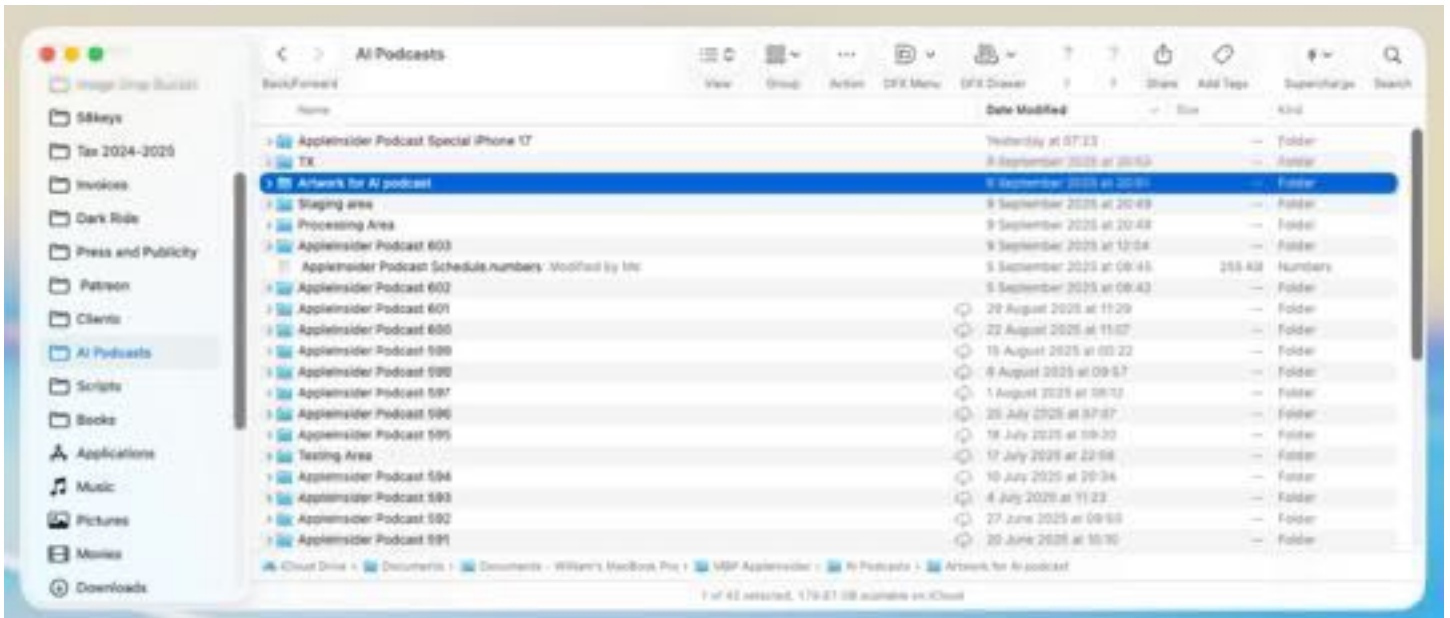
Image Drop Bucket
58keys
Tax 2024-2025
Invoices
Dark Ride
Press and Publicity
Patreon
Clients
AI Podcasts
Scripts
Books
Applications
Music
Pictures
Movies
Downloads

AI Podcasts
Back/Forward
View
Group
Action
DFX Menu
DFX Drawer
?
?
Share
Add Tags
Supercharge
Search

| Name | Date Modified | Size | Kind |
|---|---|---|---|
| AppleInsider Podcast Special iPhone 17 | Yesterday at 07:23 | — | Folder |
| TX | 9 September 2025 at 20:53 | — | Folder |
| Artwork for AI podcast | 9 September 2025 at 20:51 | — | Folder |
| Staging area | 9 September 2025 at 20:49 | — | Folder |
| Processing Area | 9 September 2025 at 20:48 | — | Folder |
| AppleInsider Podcast 603 | 9 September 2025 at 12:04 | — | Folder |
| AppleInsider Podcast Schedule.numbers Modified by Me | 5 September 2025 at 08:45 | 255 KB | Numbers |
| AppleInsider Podcast 602 | 5 September 2025 at 08:43 | — | Folder |
| AppleInsider Podcast 601 | 29 August 2025 at 11:29 | — | Folder |
| AppleInsider Podcast 600 | 22 August 2025 at 11:07 | — | Folder |
| AppleInsider Podcast 599 | 15 August 2025 at 03:22 | — | Folder |
| AppleInsider Podcast 598 | 8 August 2025 at 09:57 | — | Folder |
| AppleInsider Podcast 597 | 1 August 2025 at 09:12 | — | Folder |
| AppleInsider Podcast 596 | 25 July 2025 at 07:07 | — | Folder |
| AppleInsider Podcast 595 | 18 July 2025 at 09:30 | — | Folder |
| Testing Area | 17 July 2025 at 22:59 | — | Folder |
| AppleInsider Podcast 594 | 10 July 2025 at 20:34 | — | Folder |
| AppleInsider Podcast 593 | 4 July 2025 at 11:23 | — | Folder |
| AppleInsider Podcast 592 | 27 June 2025 at 09:50 | — | Folder |
| AppleInsider Podcast 591 | 20 June 2025 at 10:10 | — | Folder |

iCloud Drive › Documents › Documents - William's MacBook Pro › MBP AppleInsider › AI Podcasts › Artwork for AI podcast
1 of 43 selected, 179.87 GB available on iCloud